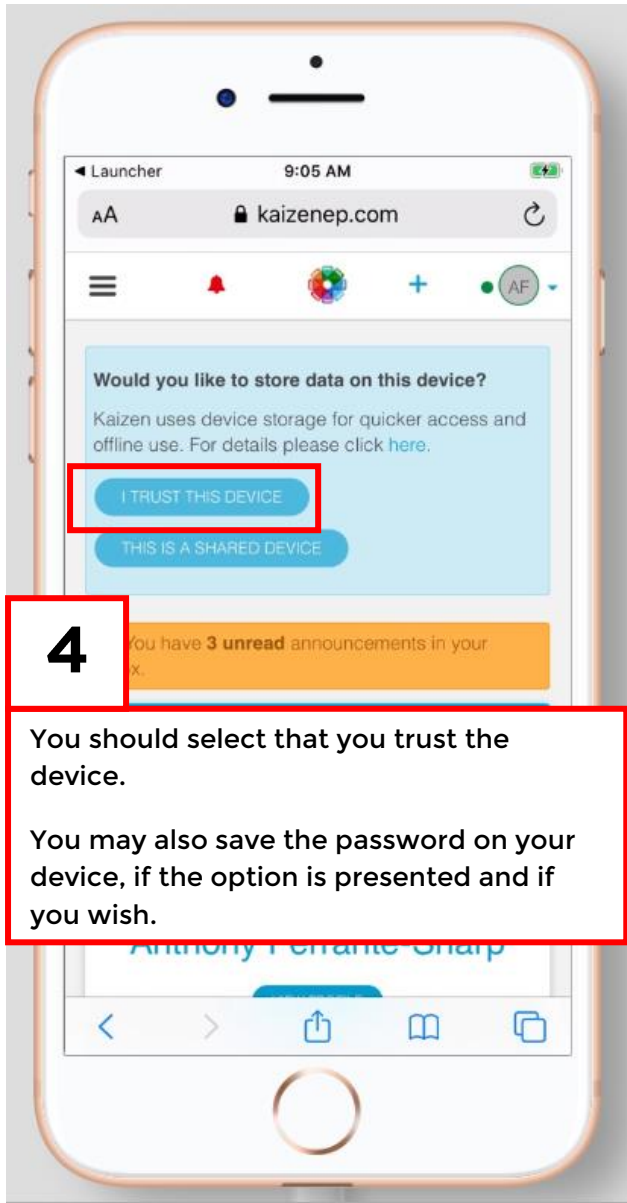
◂ Launcher 9:05 AM

AA kaizenep.com

AF

Would you like to store data on this device?

Kaizen uses device storage for quicker access and offline use. For details please click here.

I TRUST THIS DEVICE

THIS IS A SHARED DEVICE

4

You have 3 unread announcements in your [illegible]x.

You should select that you trust the device.

You may also save the password on your device, if the option is presented and if you wish.

Anthony Ferrante Sharp